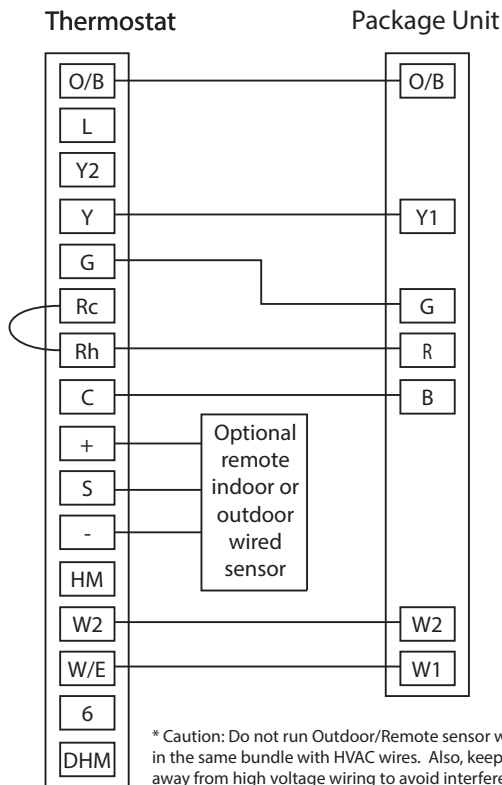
Thermostat

Package Unit

O/B
L
Y2
Y
G
Rc
Rh
C
+
S
-
HM
W2
W/E
6
DHM

O/B
Y1
G
R
B
W2
W1

Optional remote indoor or outdoor wired sensor

* Caution: Do not run Outdoor/Remote sensor w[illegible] in the same bundle with HVAC wires. Also, keep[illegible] away from high voltage wiring to avoid interfere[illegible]